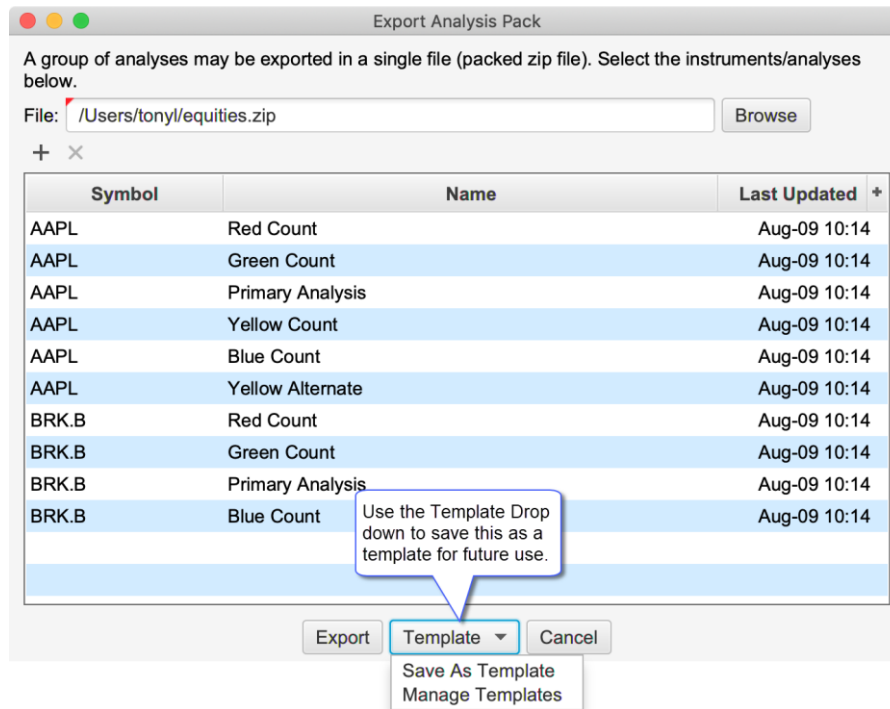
Export Analysis Pack

A group of analyses may be exported in a single file (packed zip file). Select the instruments/analyses below.

File: /Users/tonyl/equities.zip Browse

+ ×

| Symbol | Name | Last Updated + |
|---|---|---|
| AAPL | Red Count | Aug-09 10:14 |
| AAPL | Green Count | Aug-09 10:14 |
| AAPL | Primary Analysis | Aug-09 10:14 |
| AAPL | Yellow Count | Aug-09 10:14 |
| AAPL | Blue Count | Aug-09 10:14 |
| AAPL | Yellow Alternate | Aug-09 10:14 |
| BRK.B | Red Count | Aug-09 10:14 |
| BRK.B | Green Count | Aug-09 10:14 |
| BRK.B | Primary Analysis | Aug-09 10:14 |
| BRK.B | Blue Count | Aug-09 10:14 |

Use the Template Drop down to save this as a template for future use.

Export Template Cancel

Save As Template
Manage Templates